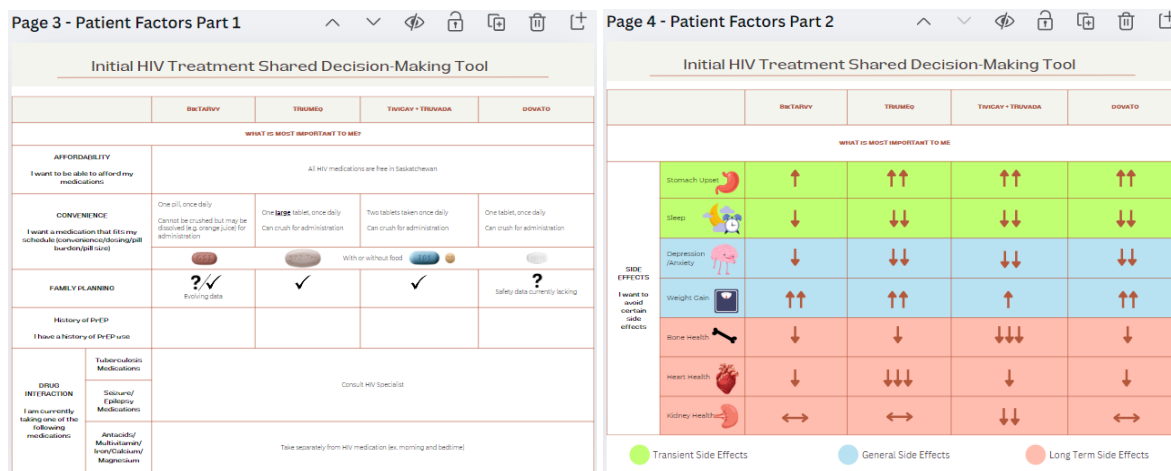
Page 3 - Patient Factors Part 1

Initial HIV Treatment Shared Decision-Making Tool

| | BIKTARVY | TRIUMEQ | TIVICAY + TRUVADA | DOVATO |
|---|---|---|---|---|
| WHAT IS MOST IMPORTANT TO ME? | | | | |
| AFFORDABILITY I want to be able to afford my medications | All HIV medications are free in Saskatchewan | | | |
| CONVENIENCE I want a medication that fits my schedule (convenience/dosing/pill burden/pill size) | One pill, once daily. Cannot be crushed but may be dissolved (e.g. orange juice) for administration | One large tablet, once daily. Can crush for administration | Two tablets taken once daily. Can crush for administration | One tablet, once daily. Can crush for administration |
| | | With or without food | | |
| FAMILY PLANNING | ?/✓ Evolving data | ✓ | ✓ | ? Safety data currently lacking |
| History of PrEP. I have a history of PrEP use | | | | |
| DRUG INTERACTION I am currently taking one of the following medications: Tuberculosis Medications | Consult HIV Specialist | | | |
| Seizure/Epilepsy Medications | | | | |
| Antacids/Multivitamin/Iron/Calcium/Magnesium | Take separately from HIV medication (ex. morning and bedtime) | | | |

Page 4 - Patient Factors Part 2

Initial HIV Treatment Shared Decision-Making Tool

| | | BIKTARVY | TRIUMEQ | TIVICAY + TRUVADA | DOVATO |
|---|---|---|---|---|---|
| WHAT IS MOST IMPORTANT TO ME | | | | | |
| SIDE EFFECTS I want to avoid certain side effects | Stomach Upset | ↑ | ↑↑ | ↑↑ | ↑↑ |
| | Sleep | ↓ | ↓↓ | ↓↓ | ↓↓ |
| | Depression /Anxiety | ↓ | ↓↓ | ↓↓ | ↓↓ |
| | Weight Gain | ↑↑ | ↑↑ | ↑ | ↑↑ |
| | Bone Health | ↓ | ↓ | ↓↓↓ | ↓ |
| | Heart Health | ↓ | ↓↓↓ | ↓ | ↓ |
| | Kidney Health | ↔ | ↔ | ↓↓ | ↔ |

Transient Side Effects
General Side Effects
Long Term Side Effects